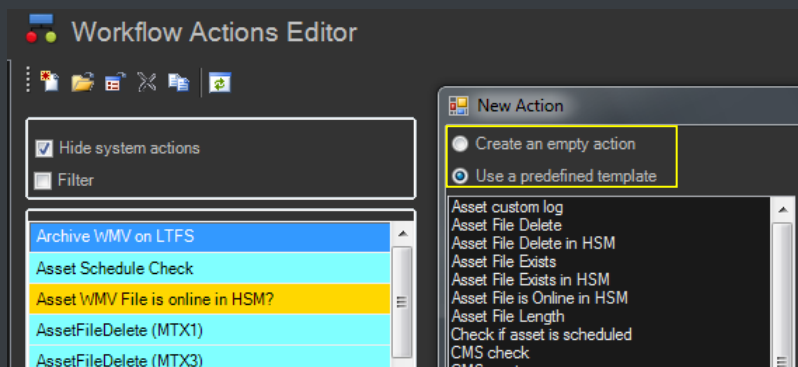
Workflow Actions Editor

Hide system actions

Filter

Archive WMV on LTFS
Asset Schedule Check
Asset WMV File is online in HSM?
AssetFileDelete (MTX1)
AssetFileDelete (MTX3)

New Action

Create an empty action

Use a predefined template

Asset custom log
Asset File Delete
Asset File Delete in HSM
Asset File Exists
Asset File Exists in HSM
Asset File is Online in HSM
Asset File Length
Check if asset is scheduled
CMS check
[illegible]